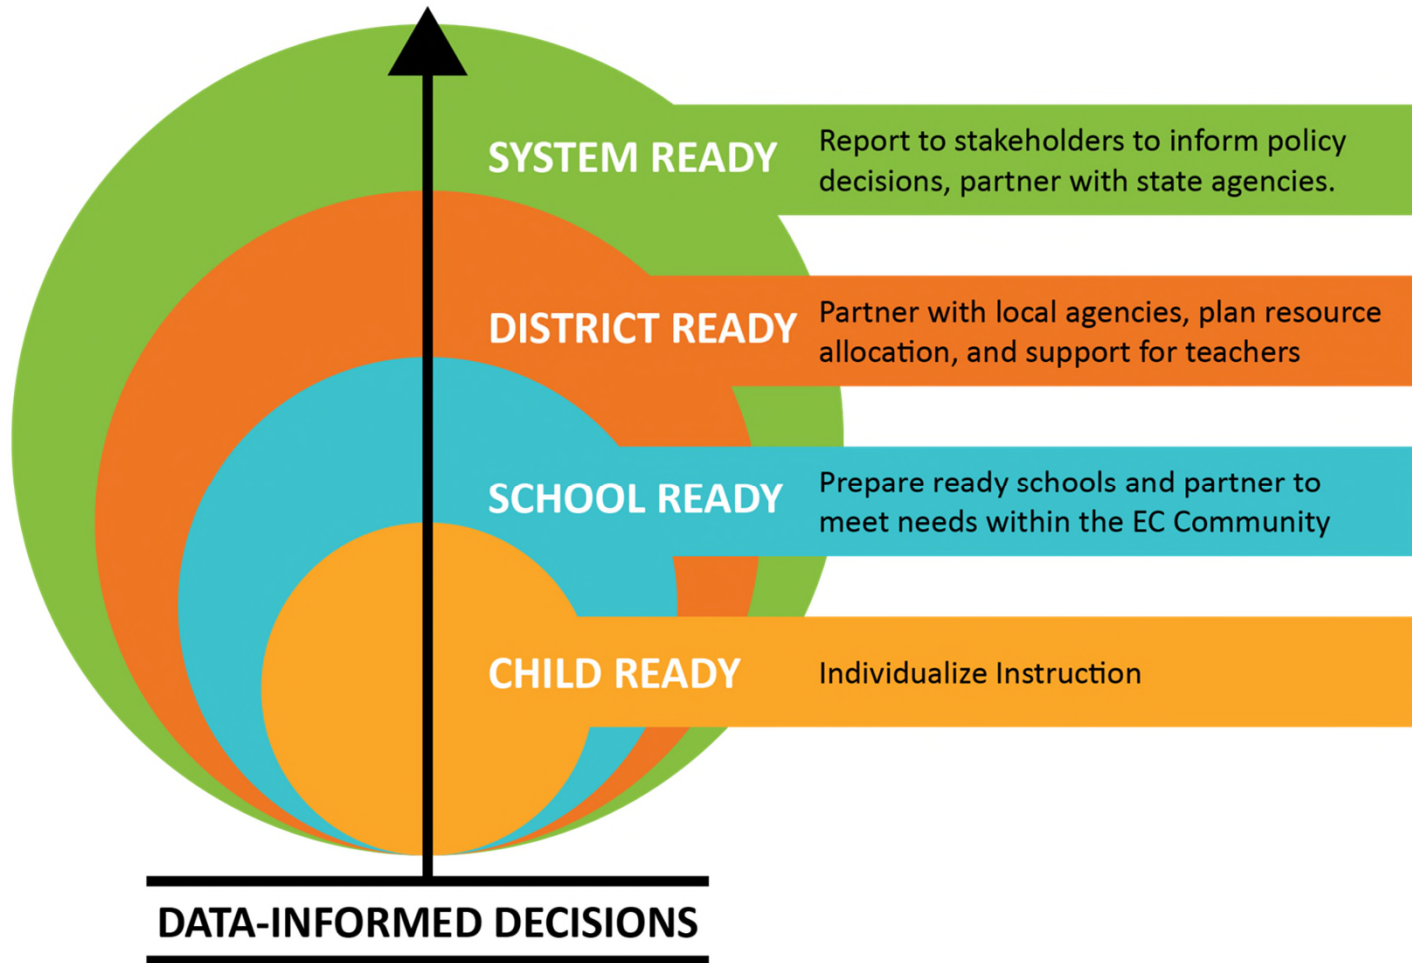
SYSTEM READY

Report to stakeholders to inform policy decisions, partner with state agencies.

DISTRICT READY

Partner with local agencies, plan resource allocation, and support for teachers

SCHOOL READY

Prepare ready schools and partner to meet needs within the EC Community

CHILD READY

Individualize Instruction

DATA-INFORMED DECISIONS